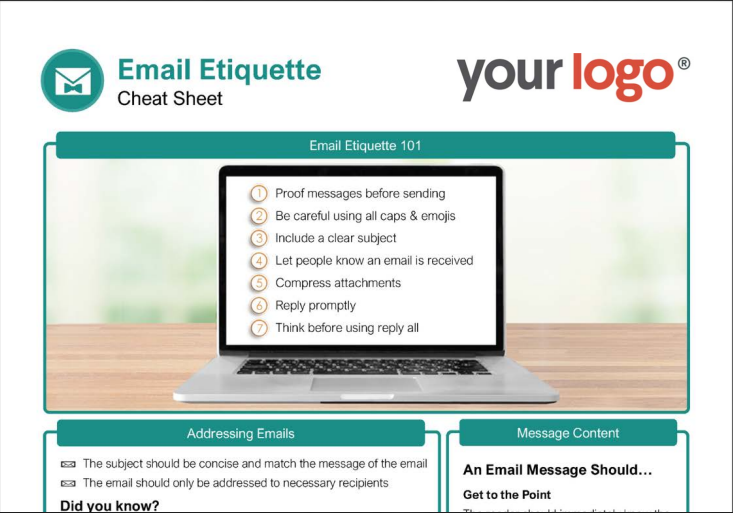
Email Etiquette
Cheat Sheet

your logo®

Email Etiquette 101

1 Proof messages before sending
2 Be careful using all caps & emojis
3 Include a clear subject
4 Let people know an email is received
5 Compress attachments
6 Reply promptly
7 Think before using reply all

Addressing Emails

The subject should be concise and match the message of the email
The email should only be addressed to necessary recipients

Did you know?

Message Content

An Email Message Should…

Get to the Point

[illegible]